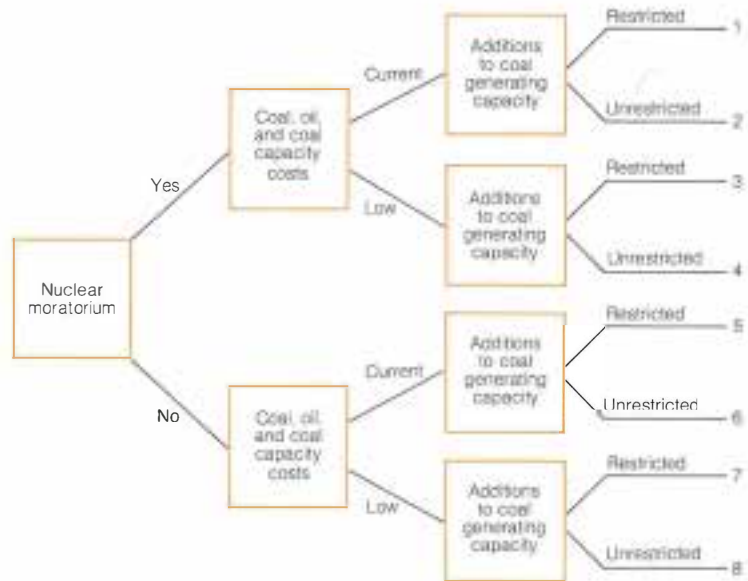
Nuclear moratorium

Yes

Coal, oil, and coal capacity costs

Current

Additions to coal generating capacity

Restricted

1

Unrestricted

2

Low

Additions to coal generating capacity

Restricted

3

Unrestricted

4

No

Coal, oil, and coal capacity costs

Current

Additions to coal generating capacity

Restricted

5

Unrestricted

6

Low

Additions to coal generating capacity

Restricted

7

Unrestricted

8